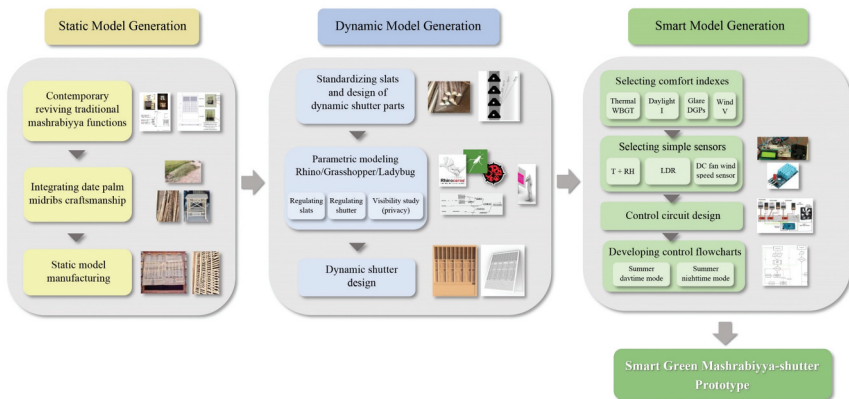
Static Model Generation

Contemporary reviving traditional mashrabiyya functions

Integrating date palm midribs craftsmanship

Static model manufacturing

Dynamic Model Generation

Standardizing slats and design of dynamic shutter parts

Parametric modeling Rhino/Grasshopper/Ladybug

Regulating slats

Regulating shutter

Visibility study (privacy)

Dynamic shutter design

Smart Model Generation

Selecting comfort indexes

Thermal WBGT

Daylight I

Glare DGPs

Wind V

Selecting simple sensors

T + RH

LDR

DC fan wind speed sensor

Control circuit design

Developing control flowcharts

Summer daytime mode

Summer nighttime mode

Smart Green Mashrabiyya-shutter Prototype